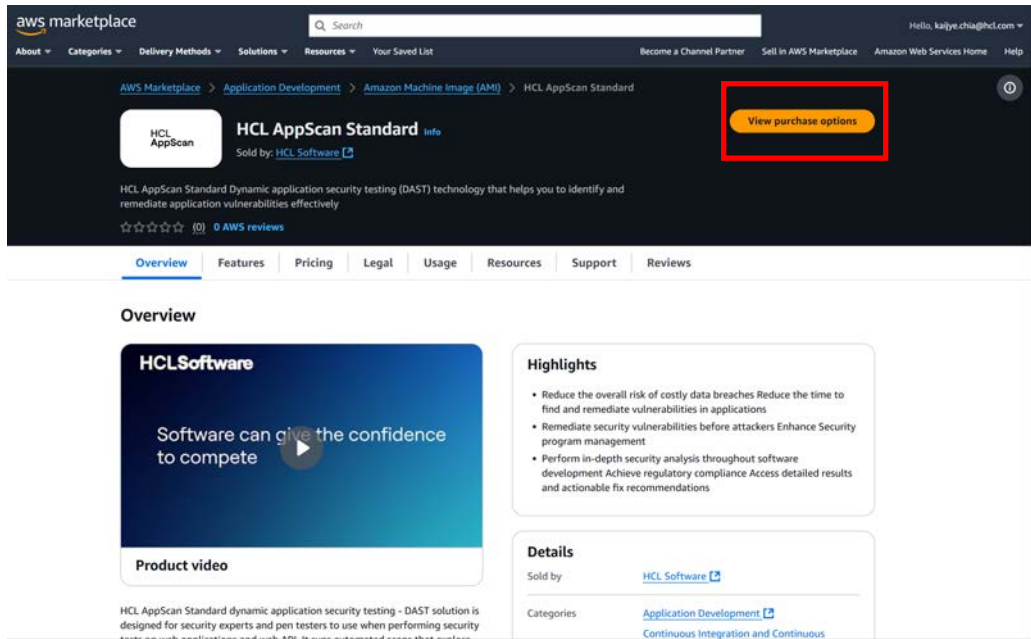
aws marketplace

Search

Hello, kaijye.chia@hcl.com

About Categories Delivery Methods Solutions Resources Your Saved List

Become a Channel Partner Sell in AWS Marketplace Amazon Web Services Home Help

AWS Marketplace > Application Development > Amazon Machine Image (AMI) > HCL AppScan Standard

HCL AppScan

HCL AppScan Standard Info

Sold by: HCL Software

View purchase options

HCL AppScan Standard Dynamic application security testing (DAST) technology that helps you to identify and remediate application vulnerabilities effectively

(0) 0 AWS reviews

Overview Features Pricing Legal Usage Resources Support Reviews

Overview

HCLSoftware

Software can give the confidence to compete

Product video

Highlights

• Reduce the overall risk of costly data breaches Reduce the time to find and remediate vulnerabilities in applications

• Remediate security vulnerabilities before attackers Enhance Security program management

• Perform in-depth security analysis throughout software development Achieve regulatory compliance Access detailed results and actionable fix recommendations

Details

Sold by HCL Software

Categories Application Development

Continuous Integration and Continuous

HCL AppScan Standard dynamic application security testing - DAST solution is designed for security experts and pen testers to use when performing security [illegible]